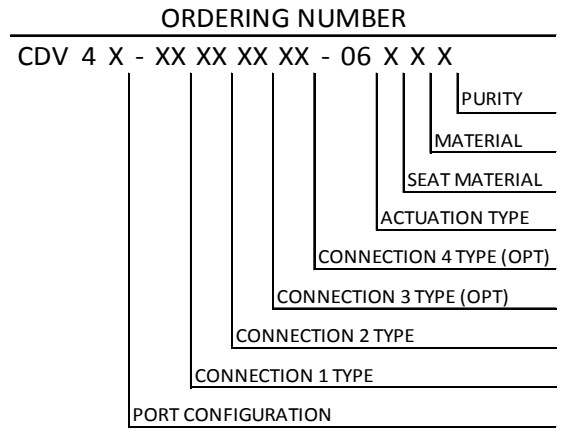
ORDERING NUMBER

CDV 4 X - XX XX XX XX - 06 X X X

PURITY

MATERIAL

SEAT MATERIAL

ACTUATION TYPE

CONNECTION 4 TYPE (OPT)

CONNECTION 3 TYPE (OPT)

CONNECTION 2 TYPE

CONNECTION 1 TYPE

PORT CONFIGURATION